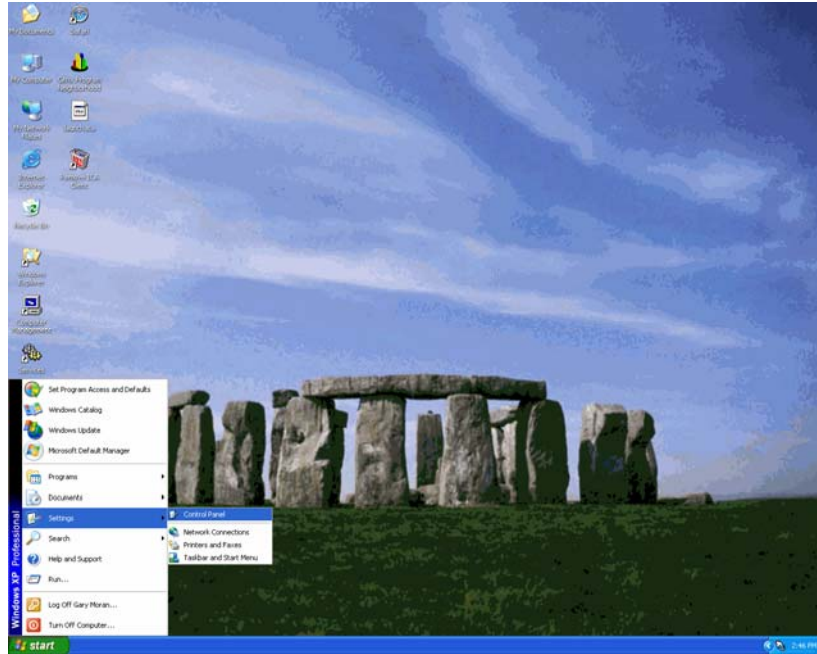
My Documents
Safari
My Computer
Citrix Program Neighborhood
My Network Places
Sketch.exe
Internet Explorer
Remove ICA Client
Recycle Bin
Windows Explorer
Computer Management
Services

Set Program Access and Defaults
Windows Catalog
Windows Update
Microsoft Default Manager
Programs
Documents
Settings
Search
Help and Support
Run...
Log Off Gary Moran...
Turn Off Computer...

Control Panel
Network Connections
Printers and Faxes
Taskbar and Start Menu

Windows XP Professional

start
2:46 PM